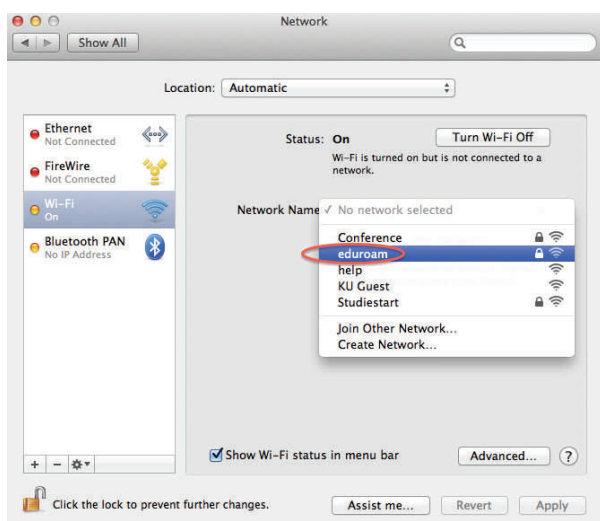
Network

Show All

Location: Automatic

Ethernet
Not Connected

FireWire
Not Connected

Wi-Fi
On

Bluetooth PAN
No IP Address

Status: On

Turn Wi-Fi Off

Wi-Fi is turned on but is not connected to a network.

Network Name ✓ No network selected

Conference
eduroam
help
KU Guest
Studiestart

Join Other Network...
Create Network...

+ − ⚙▾

☑ Show Wi-Fi status in menu bar

Advanced...

?

Click the lock to prevent further changes.

Assist me...

Revert

Apply